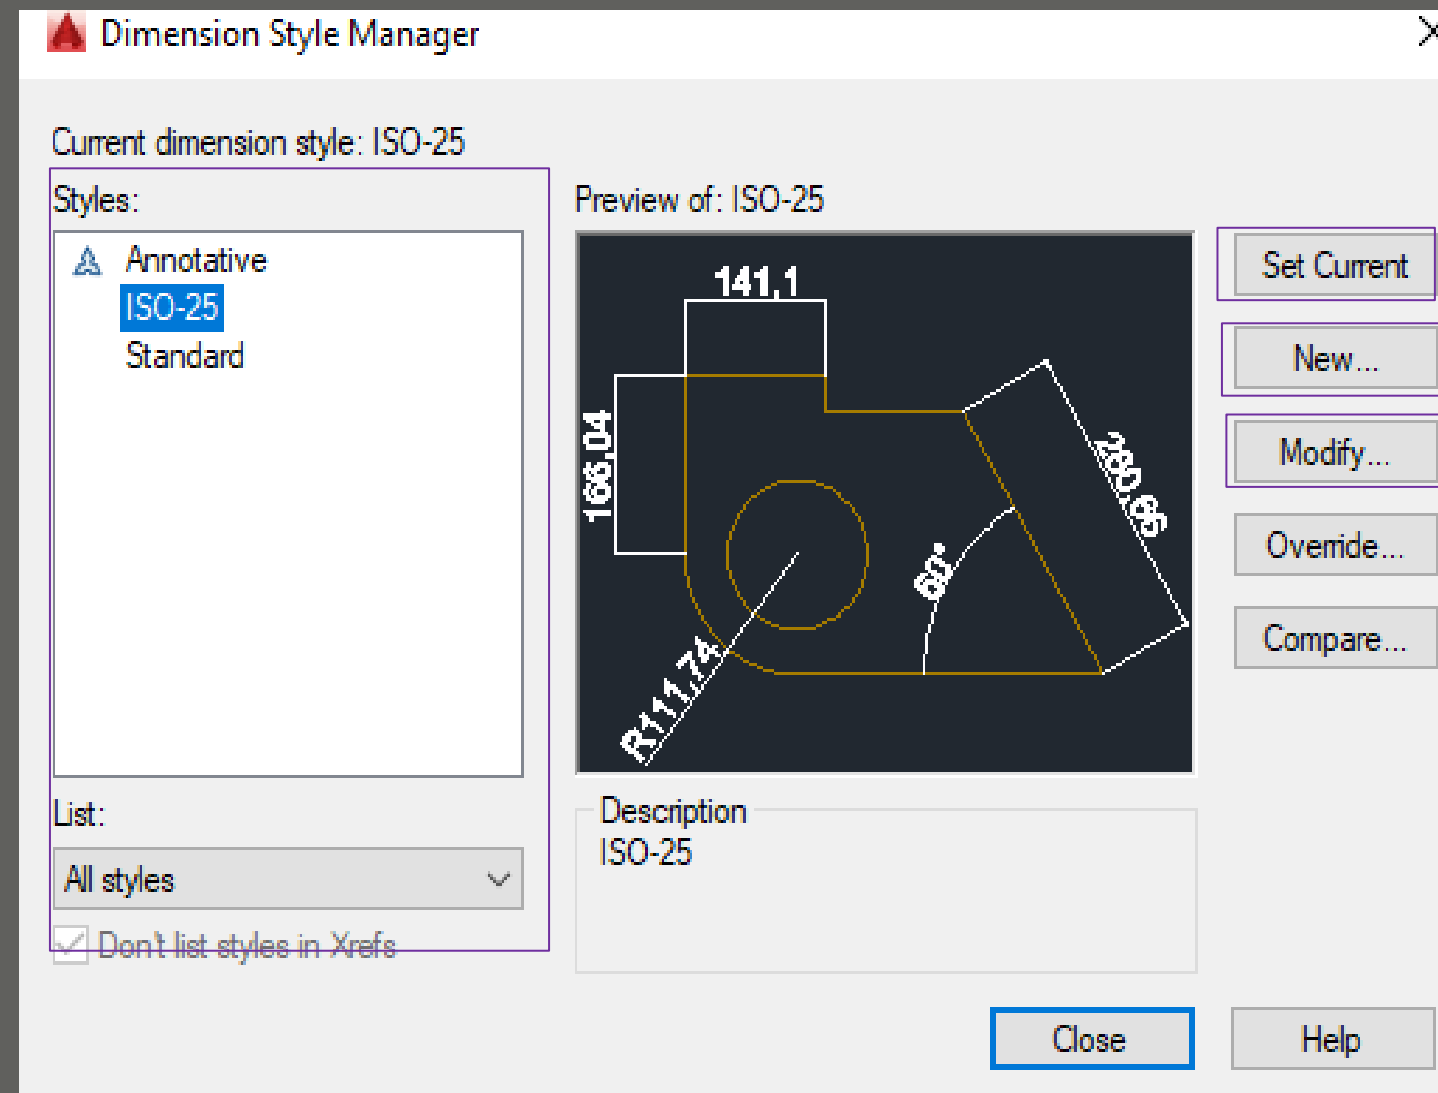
Dimension Style Manager

Current dimension style: ISO-25

Styles:

Annotative
ISO-25
Standard

Preview of: ISO-25

141,1
166,04
280,86
60°
R111,74

Set Current
New...
Modify...
Override...
Compare...

List:
All styles

Don't list styles in Xrefs

Description
ISO-25

Close
Help